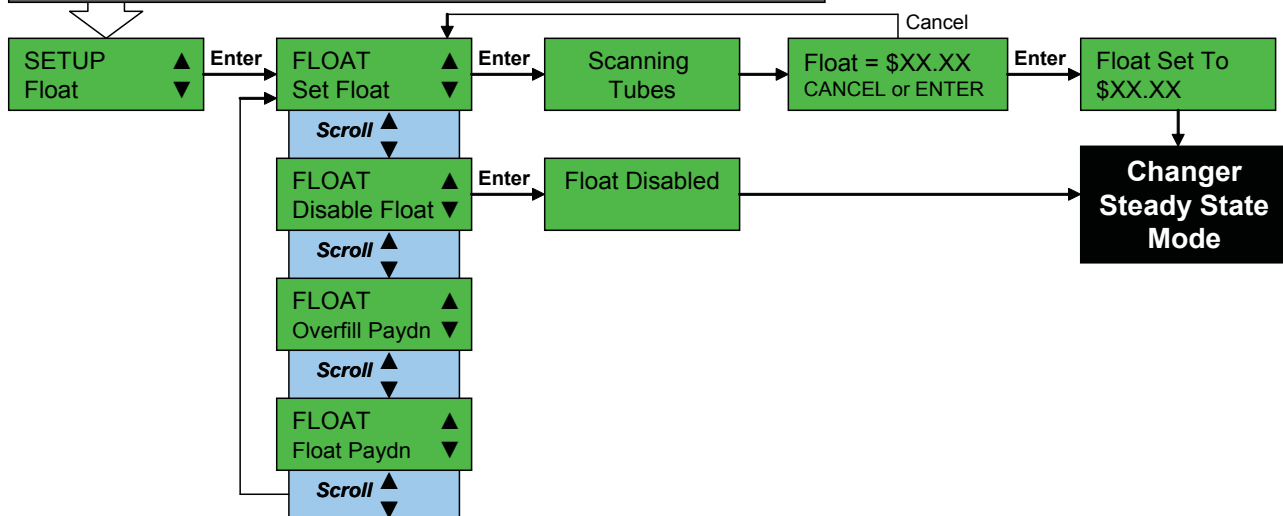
SETUP ▲
Float ▼

Enter

FLOAT ▲
Set Float ▼

Enter

Scanning Tubes

Float = $XX.XX
CANCEL or ENTER

Cancel

Enter

Float Set To
$XX.XX

Scroll ▲▼

FLOAT ▲
Disable Float ▼

Enter

Float Disabled

Changer Steady State Mode

Scroll ▲▼

FLOAT ▲
Overfill Paydn ▼

Scroll ▲▼

FLOAT ▲
Float Paydn ▼

Scroll ▲▼